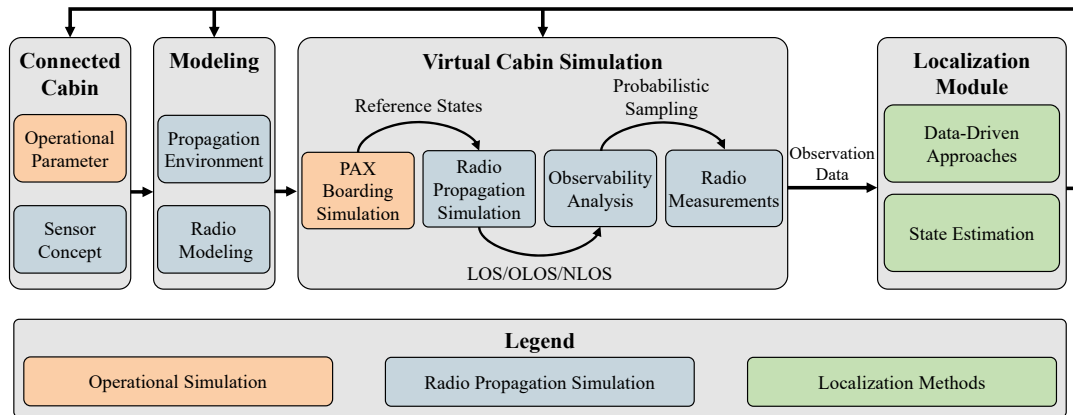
Connected Cabin

Operational Parameter

Sensor Concept

Modeling

Propagation Environment

Radio Modeling

Virtual Cabin Simulation

Reference States

Probabilistic Sampling

PAX Boarding Simulation

Radio Propagation Simulation

Observability Analysis

Radio Measurements

LOS/OLOS/NLOS

Observation Data

Localization Module

Data-Driven Approaches

State Estimation

Legend

Operational Simulation

Radio Propagation Simulation

Localization Methods